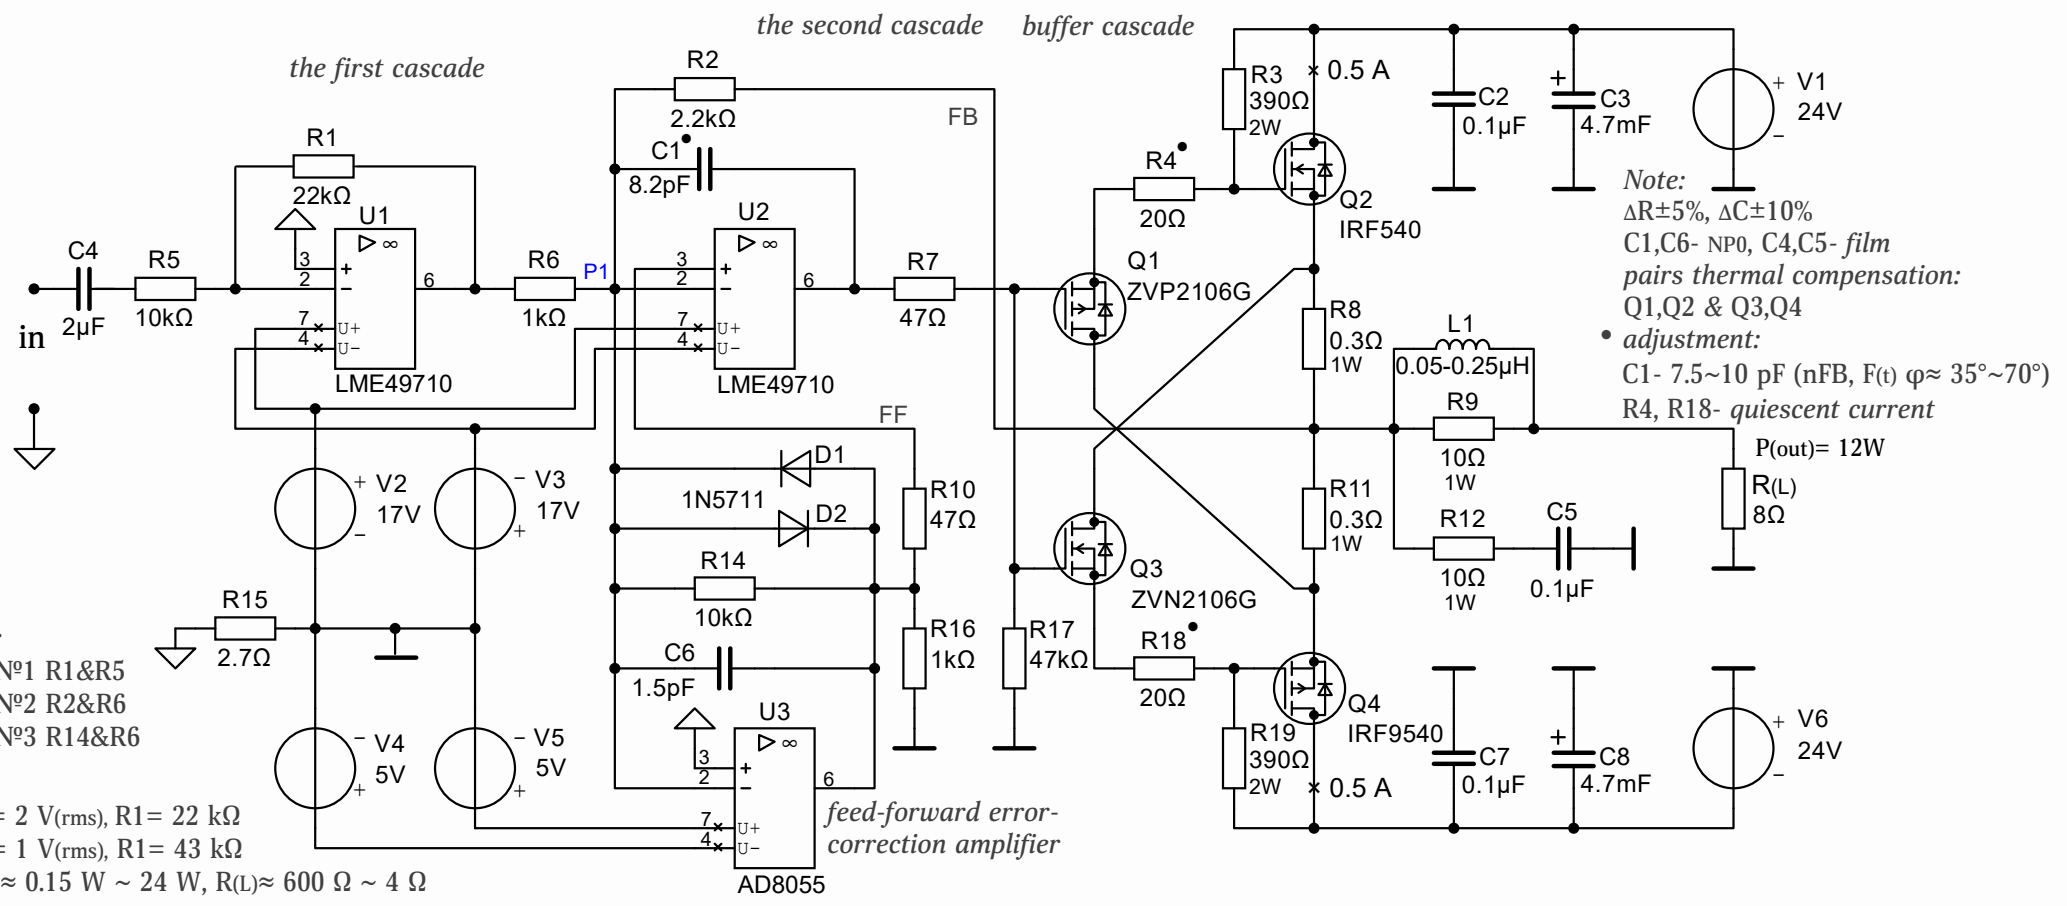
the second cascade buffer cascade

the first cascade

R2 2.2kΩ

FB

R1 22kΩ

C1 8.2pF

U1

U2

C4 2μF

R5 10kΩ

in

3 2 + − 6

R6 1kΩ

P1

3 2 + − 6

R7 47Ω

7 4 U+ U−

7 4 U+ U−

LME49710

LME49710

FF

D1

1N5711

D2

R10 47Ω

R14 10kΩ

R16 1kΩ

C6 1.5pF

R17 47kΩ

U3

3 2 + − 6

7 4 U+ U−

AD8055

feed-forward error-correction amplifier

V2 17V

V3 17V

R15 2.7Ω

V4 5V

V5 5V

R3 390Ω 2W

0.5 A

R4 20Ω

Q2 IRF540

Q1 ZVP2106G

R8 0.3Ω 1W

L1 0.05-0.25μH

R9 10Ω 1W

R11 0.3Ω 1W

R12 10Ω 1W

C5 0.1μF

Q3 ZVN2106G

R18 20Ω

Q4 IRF9540

R19 390Ω 2W

0.5 A

C2 0.1μF

C3 4.7mF

V1 24V

C7 0.1μF

C8 4.7mF

V6 24V

P(out)= 12W

R(L) 8Ω

Note:
ΔR±5%, ΔC±10%
C1,C6- NP0, C4,C5- film
pairs thermal compensation:
Q1,Q2 & Q3,Q4
• adjustment:
C1- 7.5~10 pF (nFB, F(t) φ≈ 35°~70°)
R4, R18- quiescent current

№1 R1&R5
№2 R2&R6
№3 R14&R6

= 2 V(rms), R1= 22 kΩ
= 1 V(rms), R1= 43 kΩ
≈ 0.15 W ~ 24 W, R(L)≈ 600 Ω ~ 4 Ω